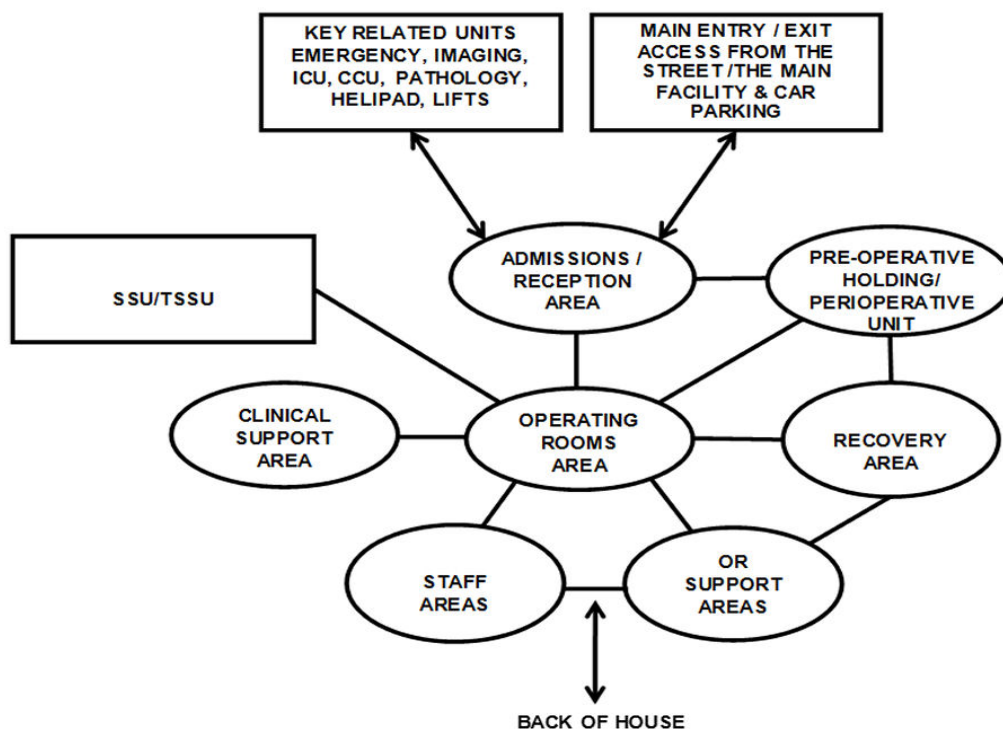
KEY RELATED UNITS EMERGENCY, IMAGING, ICU, CCU, PATHOLOGY, HELIPAD, LIFTS

MAIN ENTRY / EXIT ACCESS FROM THE STREET /THE MAIN FACILITY & CAR PARKING

SSU/TSSU

ADMISSIONS / RECEPTION AREA

PRE-OPERATIVE HOLDING/ PERIOPERATIVE UNIT

CLINICAL SUPPORT AREA

OPERATING ROOMS AREA

RECOVERY AREA

STAFF AREAS

OR SUPPORT AREAS

BACK OF HOUSE